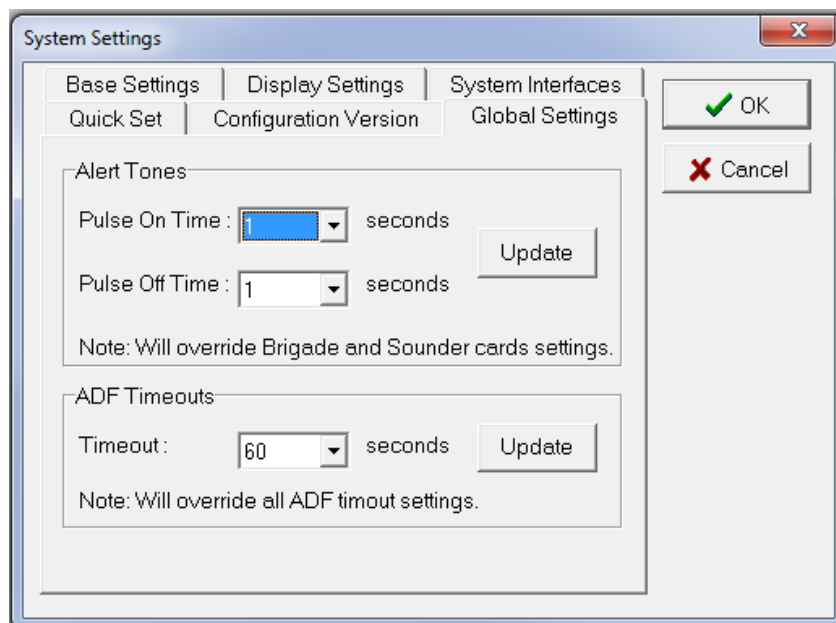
System Settings

Base Settings | Display Settings | System Interfaces
Quick Set | Configuration Version | Global Settings

OK
Cancel

Alert Tones
Pulse On Time : 1 seconds
Pulse Off Time : 1 seconds
Update
Note: Will override Brigade and Sounder cards settings.

ADF Timeouts
Timeout : 60 seconds
Update
Note: Will override all ADF timout settings.